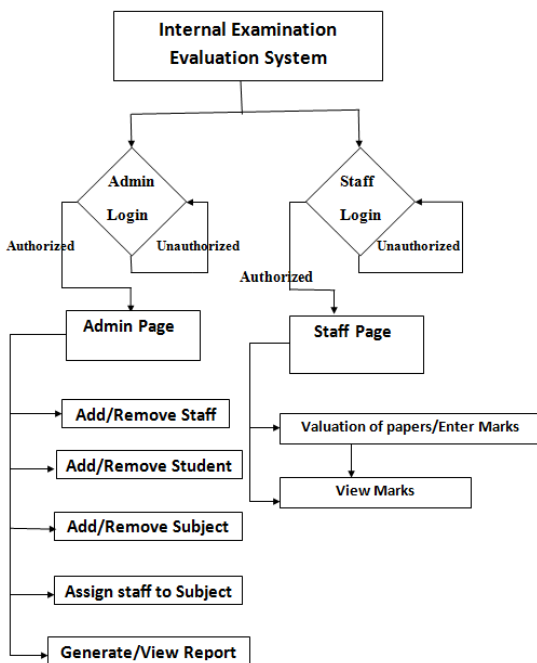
Internal Examination Evaluation System

Admin Login

Authorized

Unauthorized

Staff Login

Unauthorized

Authorized

Admin Page

Staff Page

Add/Remove Staff

Add/Remove Student

Add/Remove Subject

Assign staff to Subject

Generate/View Report

Valuation of papers/Enter Marks

View Marks